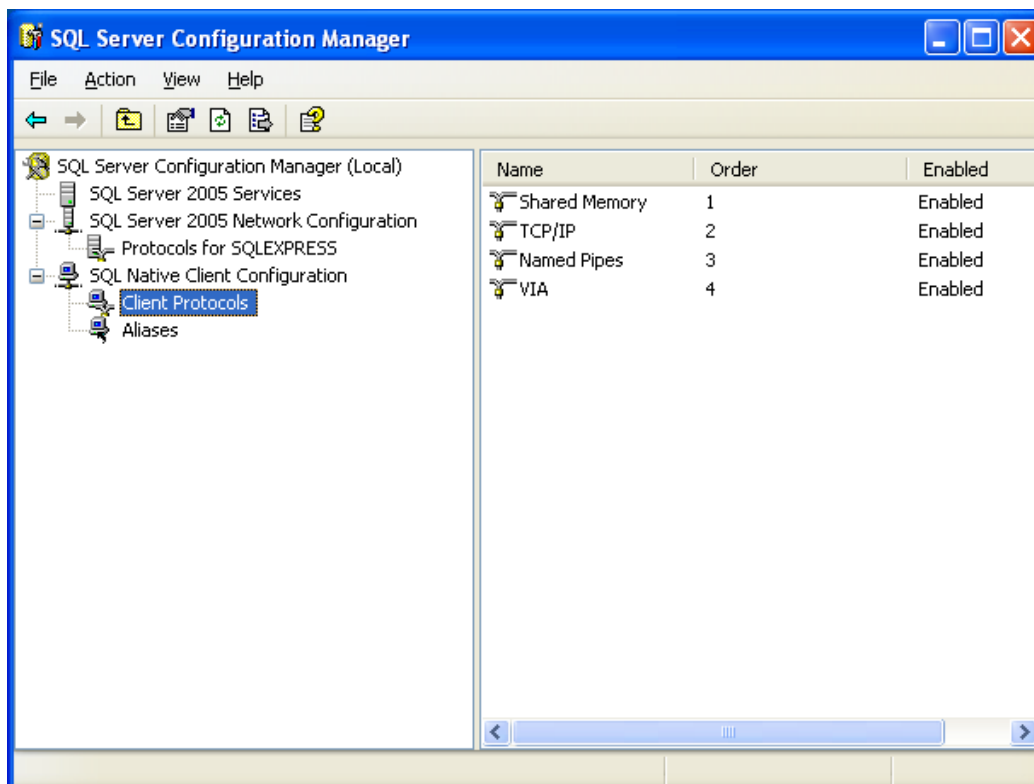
SQL Server Configuration Manager

File Action View Help

SQL Server Configuration Manager (Local)
SQL Server 2005 Services
SQL Server 2005 Network Configuration
Protocols for SQLEXPRESS
SQL Native Client Configuration
Client Protocols
Aliases

| Name | Order | Enabled |
|---|---|---|
| Shared Memory | 1 | Enabled |
| TCP/IP | 2 | Enabled |
| Named Pipes | 3 | Enabled |
| VIA | 4 | Enabled |